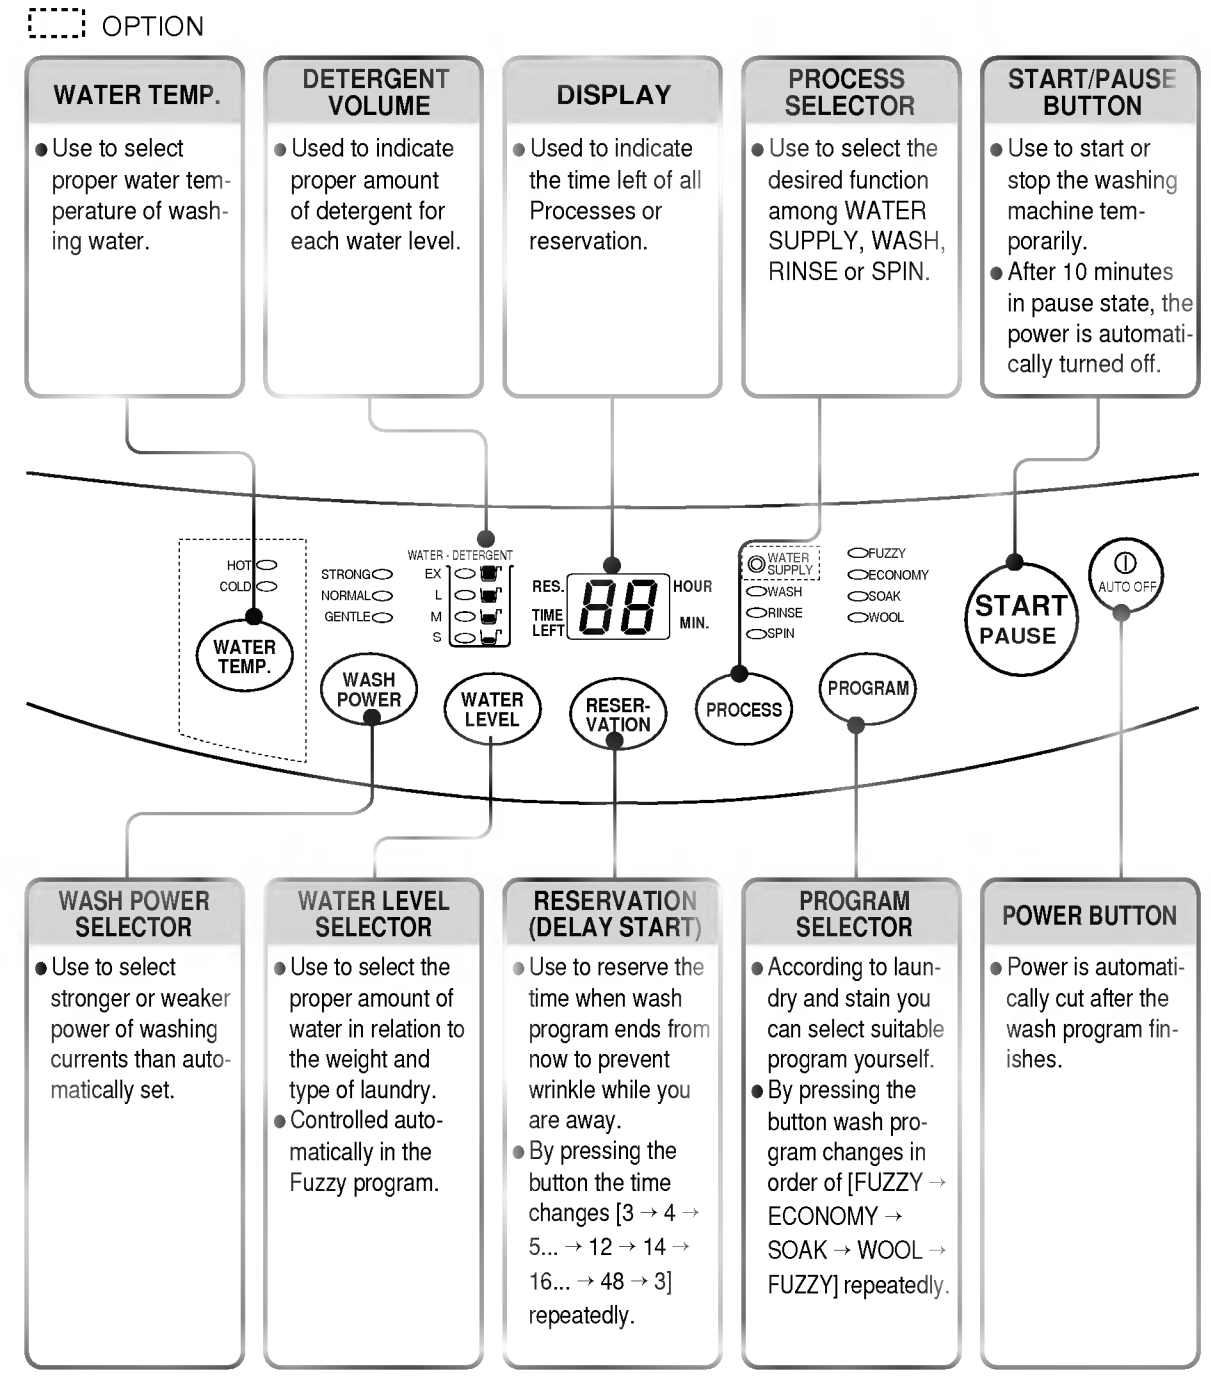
OPTION

WATER TEMP.

● Use to select proper water temperature of washing water.

DETERGENT VOLUME

● Used to indicate proper amount of detergent for each water level.

DISPLAY

● Used to indicate the time left of all Processes or reservation.

PROCESS SELECTOR

● Use to select the desired function among WATER SUPPLY, WASH, RINSE or SPIN.

START/PAUSE BUTTON

● Use to start or stop the washing machine temporarily.
● After 10 minutes in pause state, the power is automatically turned off.

HOT
COLD
WATER TEMP.
STRONG
NORMAL
GENTLE
WASH POWER
WATER · DETERGENT
EX
L
M
S
WATER LEVEL
RES.
TIME LEFT
88
HOUR
MIN.
RESER-VATION
WATER SUPPLY
WASH
RINSE
SPIN
PROCESS
FUZZY
ECONOMY
SOAK
WOOL
PROGRAM
START
PAUSE
AUTO OFF

WASH POWER SELECTOR

● Use to select stronger or weaker power of washing currents than automatically set.

WATER LEVEL SELECTOR

● Use to select the proper amount of water in relation to the weight and type of laundry.
● Controlled automatically in the Fuzzy program.

RESERVATION (DELAY START)

● Use to reserve the time when wash program ends from now to prevent wrinkle while you are away.
● By pressing the button the time changes [3 → 4 → 5... → 12 → 14 → 16... → 48 → 3] repeatedly.

PROGRAM SELECTOR

● According to laundry and stain you can select suitable program yourself.
● By pressing the button wash program changes in order of [FUZZY → ECONOMY → SOAK → WOOL → FUZZY] repeatedly.

POWER BUTTON

● Power is automatically cut after the wash program finishes.